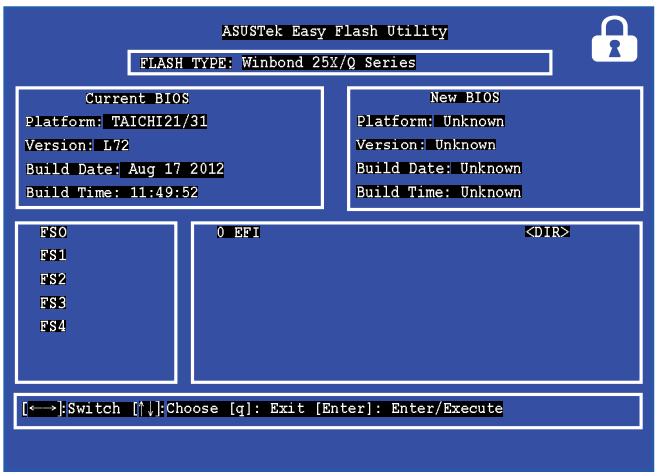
ASUSTek Easy Flash Utility

FLASH TYPE: Winbond 25X/Q Series

Current BIOS
Platform: TAICHI21/31
Version: L72
Build Date: Aug 17 2012
Build Time: 11:49:52

New BIOS
Platform: Unknown
Version: Unknown
Build Date: Unknown
Build Time: Unknown

FS0
FS1
FS2
FS3
FS4

0 EFI <DIR>

[$\longleftrightarrow$]:Switch [$\uparrow\downarrow$]:Choose [q]: Exit [Enter]: Enter/Execute